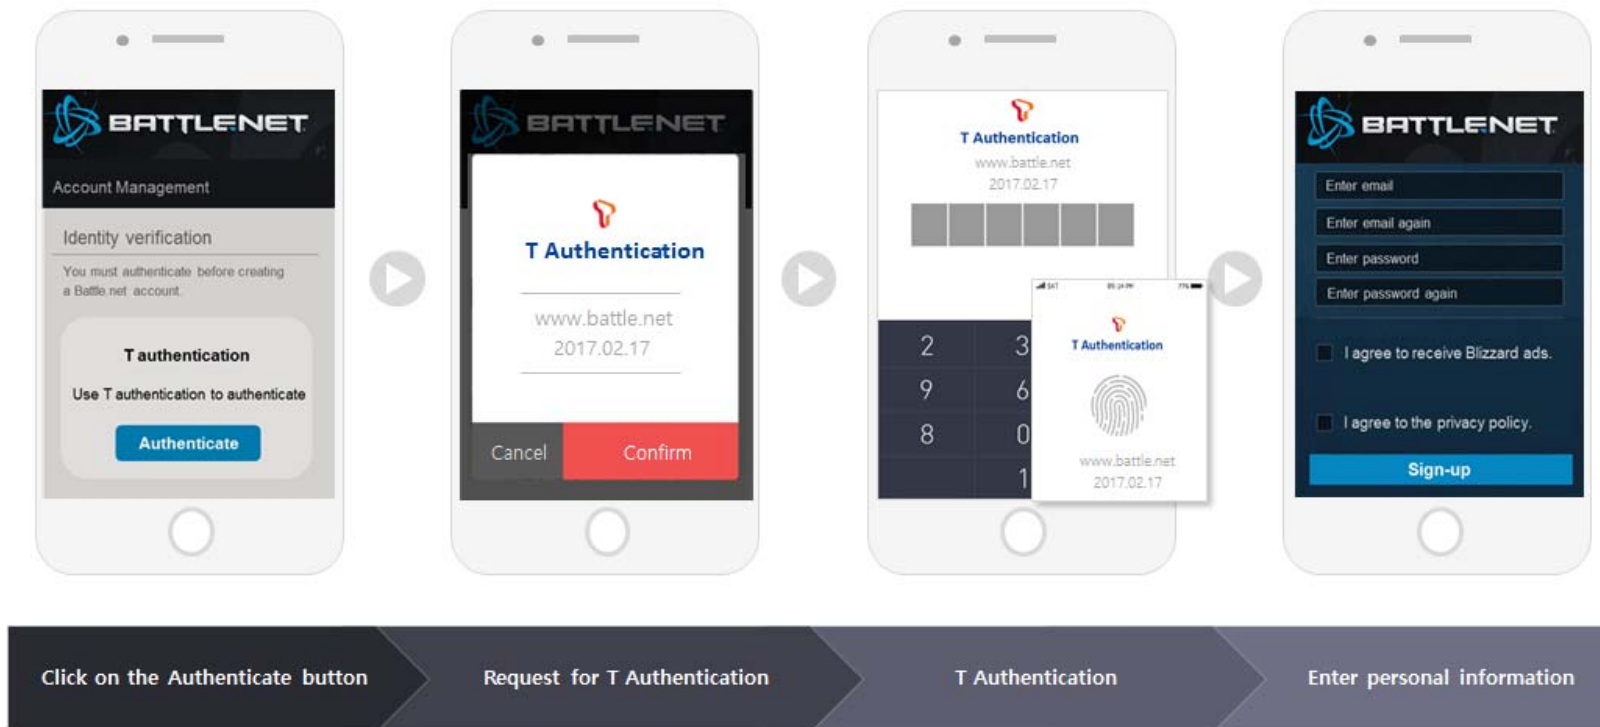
BATTLENET

Account Management

Identity verification

You must authenticate before creating a Battle.net account.

T authentication

Use T authentication to authenticate

Authenticate

BATTLENET

T Authentication

www.battle.net
2017.02.17

Cancel

Confirm

T Authentication

www.battle.net
2017.02.17

2 3
9 6
8 0
1

T Authentication

www.battle.net
2017.02.17

BATTLENET

Enter email

Enter email again

Enter password

Enter password again

I agree to receive Blizzard ads.

I agree to the privacy policy.

Sign-up

Click on the Authenticate button

Request for T Authentication

T Authentication

Enter personal information